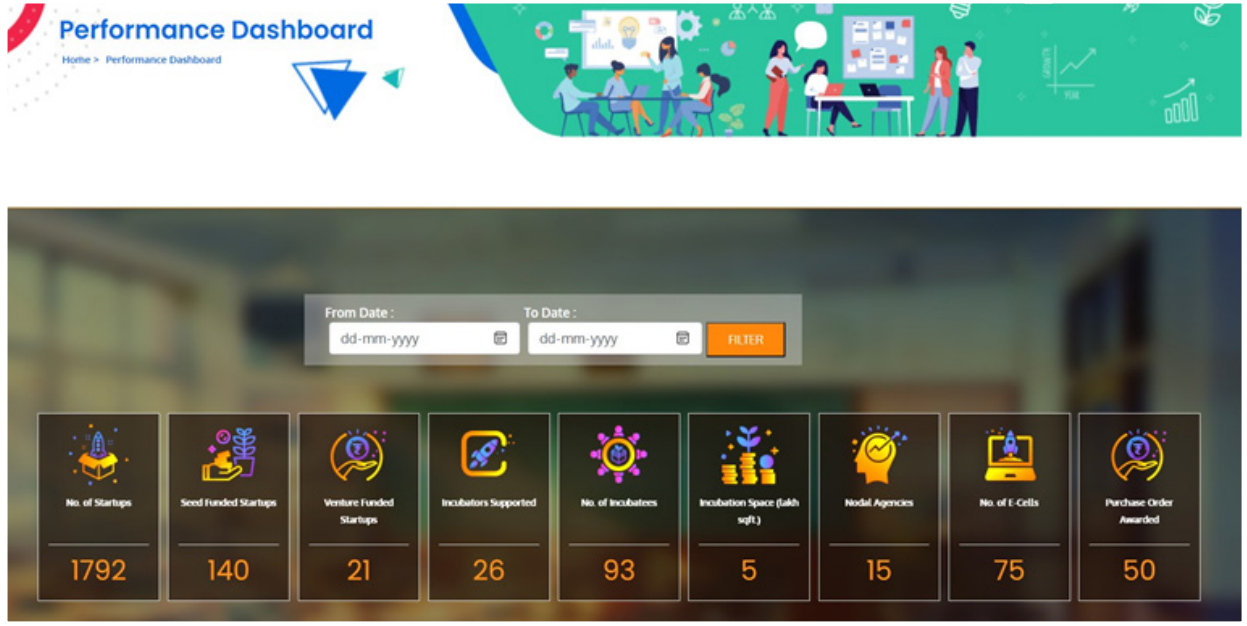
Performance Dashboard

Home > Performance Dashboard

From Date :
dd-mm-yyyy

To Date :
dd-mm-yyyy

FILTER

No. of Startups
1792

Seed Funded Startups
140

Venture Funded Startups
21

Incubators Supported
26

No. of Incubatees
93

Incubation Space (lakh sqft.)
5

Nodal Agencies
15

No. of E-Cells
75

Purchase Order Awarded
50